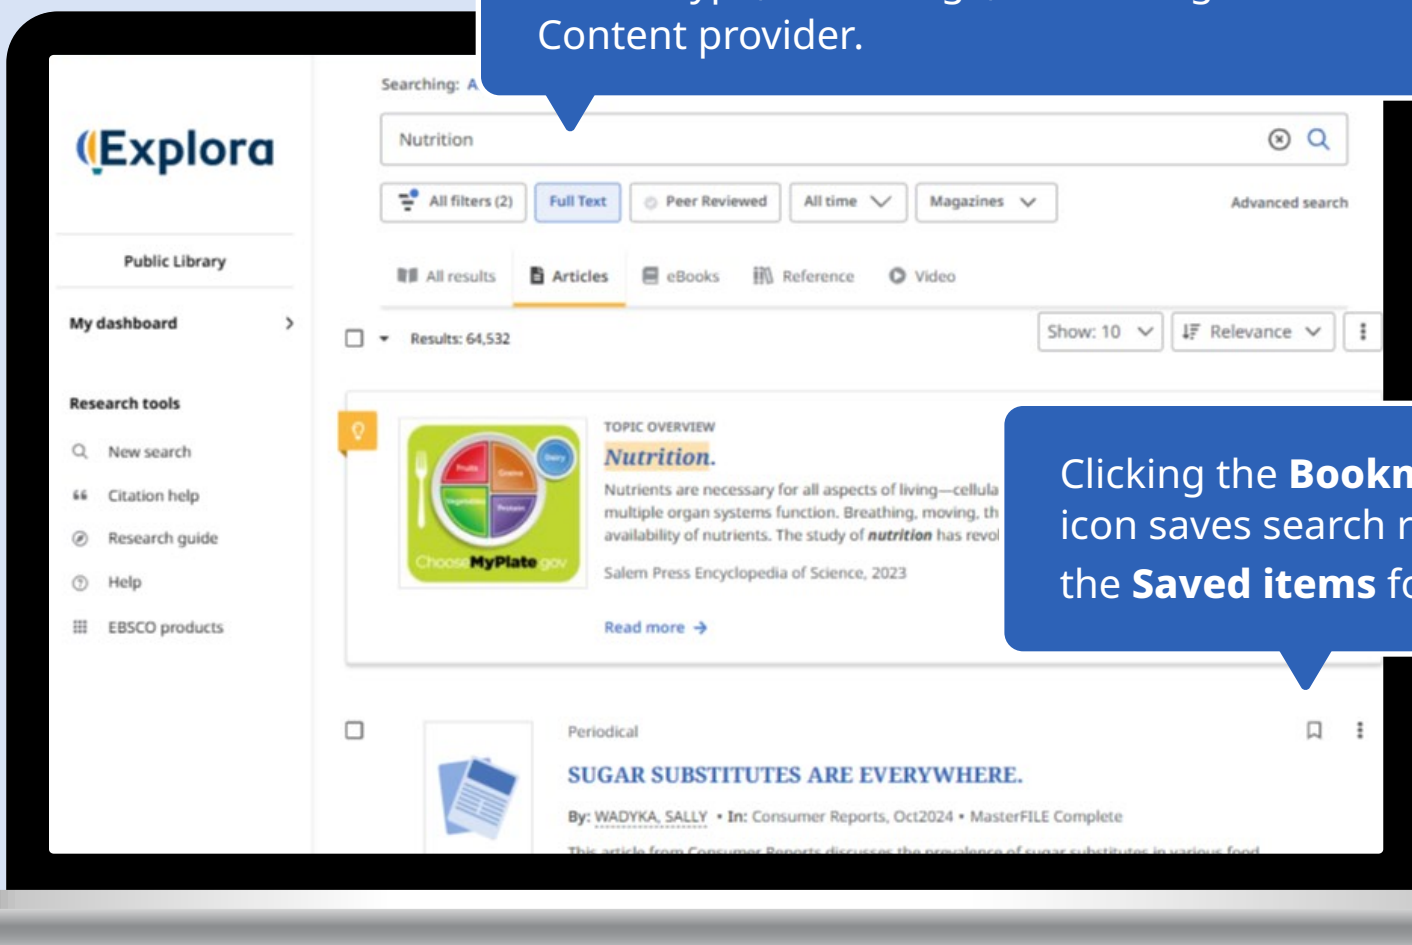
Content provider.

Explora

Public Library

My dashboard

Research tools

New search

Citation help

Research guide

Help

EBSCO products

Searching: A

Nutrition

All filters (2)

Full Text

Peer Reviewed

All time

Magazines

Advanced search

All results

Articles

eBooks

Reference

Video

Results: 64,532

Show: 10

Relevance

TOPIC OVERVIEW

Nutrition.

Nutrients are necessary for all aspects of living—cellula multiple organ systems function. Breathing, moving, th availability of nutrients. The study of *nutrition* has revol

Salem Press Encyclopedia of Science, 2023

Read more

Fruits Grains Vegetables Protein Dairy

ChooseMyPlate.gov

Clicking the **Bookn** icon saves search r the **Saved items** fo

Periodical

SUGAR SUBSTITUTES ARE EVERYWHERE.

By: WADYKA, SALLY • In: Consumer Reports, Oct2024 • MasterFILE Complete

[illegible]